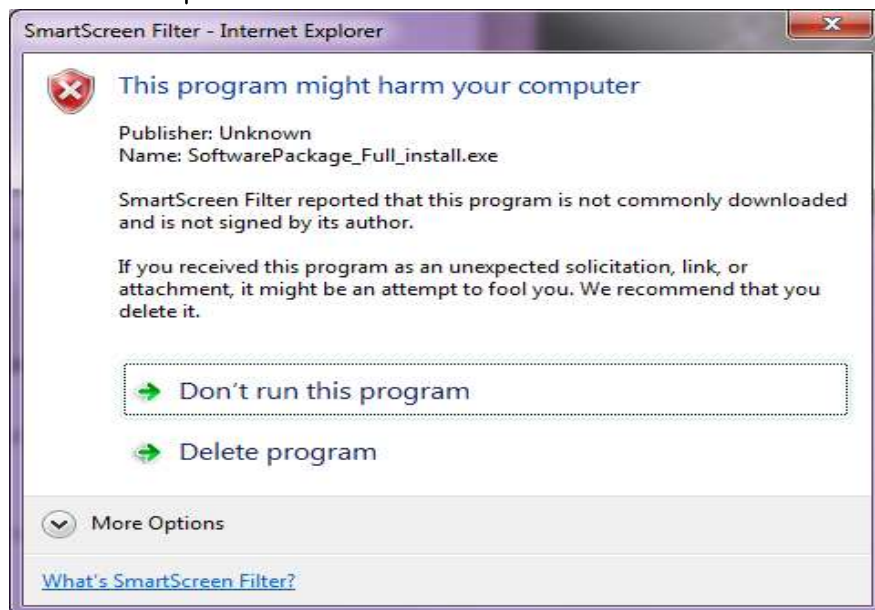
SmartScreen Filter - Internet Explorer

This program might harm your computer

Publisher: Unknown
Name: SoftwarePackage_Full_install.exe

SmartScreen Filter reported that this program is not commonly downloaded and is not signed by its author.

If you received this program as an unexpected solicitation, link, or attachment, it might be an attempt to fool you. We recommend that you delete it.

Don't run this program

Delete program

More Options

What's SmartScreen Filter?